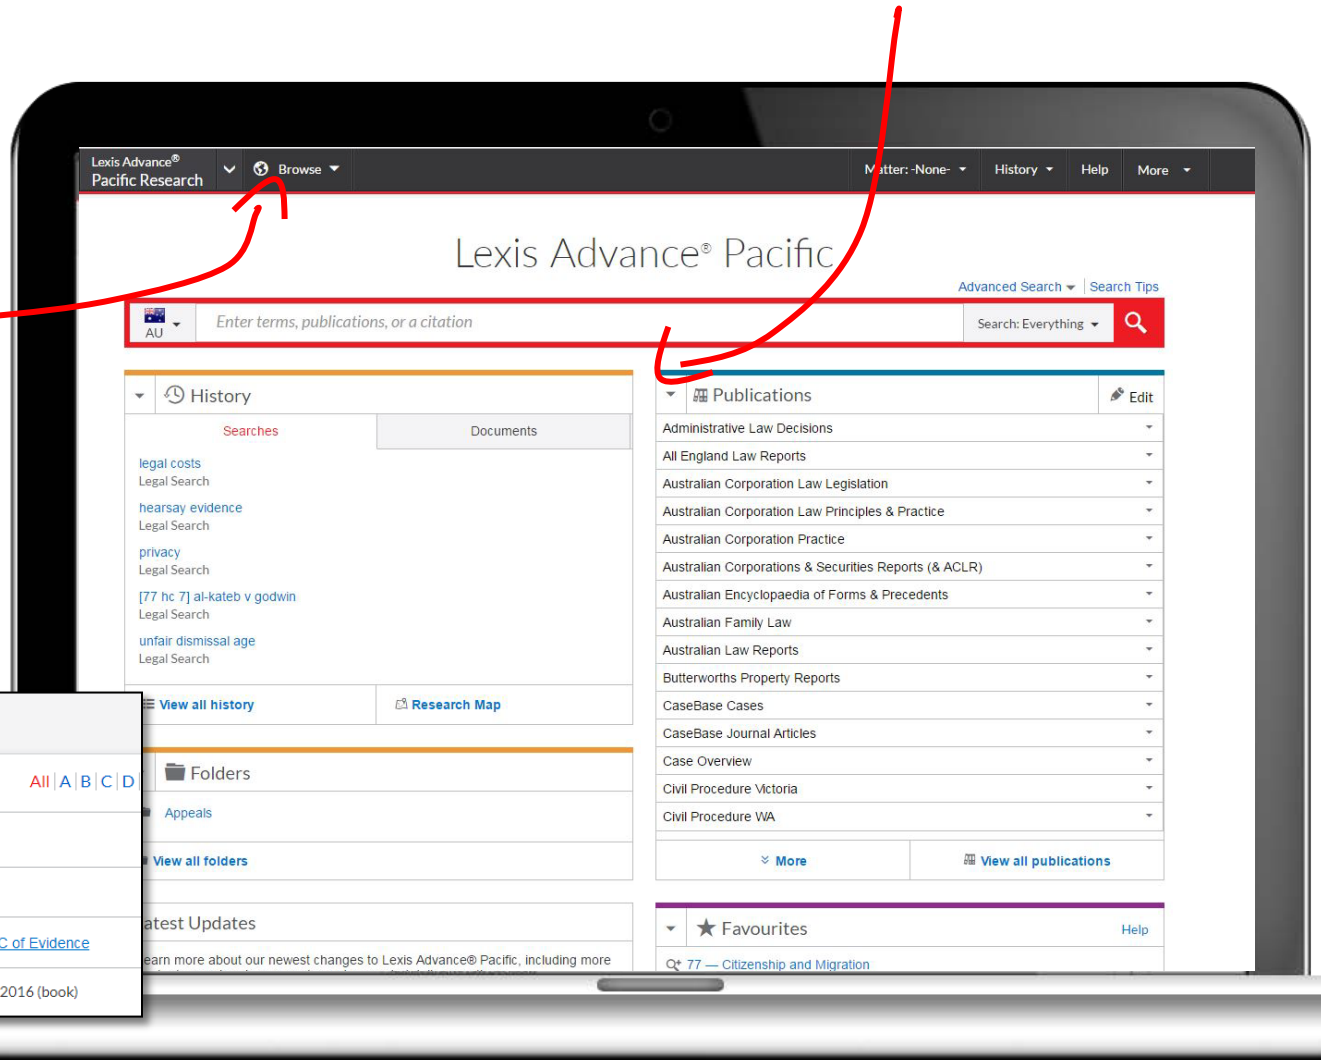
Lexis Advance®
Pacific Research

Browse

Matter: -None-
History
Help
More

Lexis Advance® Pacific

Advanced Search
Search Tips

AU
Enter terms, publications, or a citation
Search: Everything

History
Searches
Documents

legal costs
Legal Search
hearsay evidence
Legal Search
privacy
Legal Search
[77 hc 7] al-kateb v godwin
Legal Search
unfair dismissal age
Legal Search

View all history
Research Map

Folders
Appeals
View all folders

atest Updates
earn more about our newest changes to Lexis Advance® Pacific, including more

Publications
Edit
Administrative Law Decisions
All England Law Reports
Australian Corporation Law Legislation
Australian Corporation Law Principles & Practice
Australian Corporation Practice
Australian Corporations & Securities Reports (& ACLR)
Australian Encyclopaedia of Forms & Precedents
Australian Family Law
Australian Law Reports
Butterworths Property Reports
CaseBase Cases
CaseBase Journal Articles
Case Overview
Civil Procedure Victoria
Civil Procedure WA

More
View all publications

Favourites
Help
77 — Citizenship and Migration

All | A | B | C | D

C of Evidence

2016 (book)